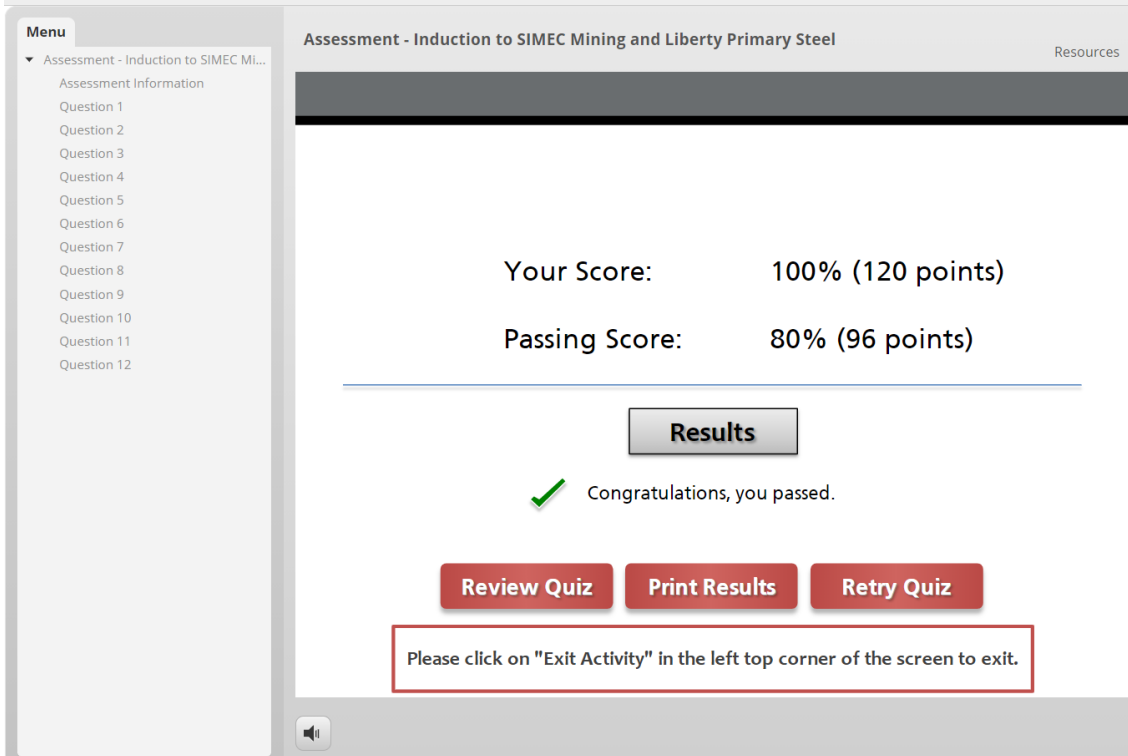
Menu
Assessment - Induction to SIMEC Mi...
Assessment Information
Question 1
Question 2
Question 3
Question 4
Question 5
Question 6
Question 7
Question 8
Question 9
Question 10
Question 11
Question 12

Assessment - Induction to SIMEC Mining and Liberty Primary Steel

Resources

Your Score: 100% (120 points)

Passing Score: 80% (96 points)

Results

Congratulations, you passed.

Review Quiz
Print Results
Retry Quiz

Please click on "Exit Activity" in the left top corner of the screen to exit.